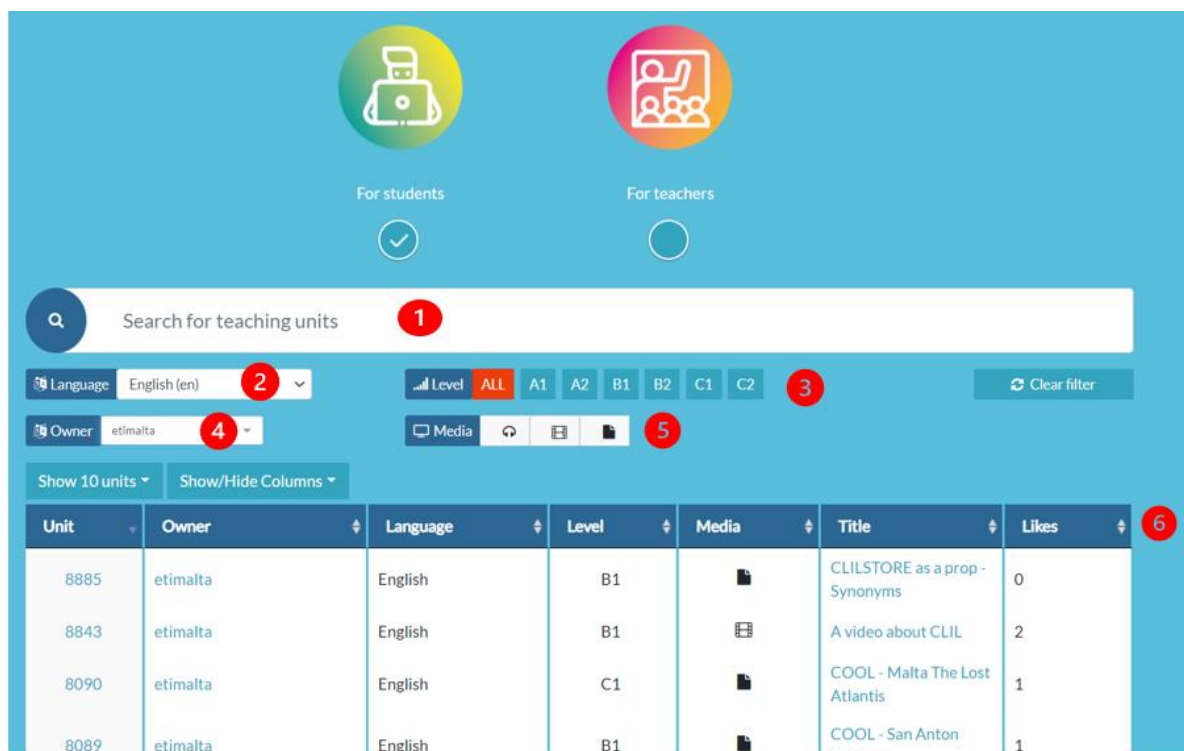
For students

For teachers

Search for teaching units 1

Language English (en) 2

Level ALL A1 A2 B1 B2 C1 C2 3

Clear filter

Owner etimalta 4

Media 5

Show 10 units

Show/Hide Columns

6

| Unit | Owner | Language | Level | Media | Title | Likes |
|---|---|---|---|---|---|---|
| 8885 | etimalta | English | B1 | | CLILSTORE as a prop - Synonyms | 0 |
| 8843 | etimalta | English | B1 | | A video about CLIL | 2 |
| 8090 | etimalta | English | C1 | | COOL - Malta The Lost Atlantis | 1 |
| 8089 | etimalta | English | B1 | | COOL - San Anton | 1 |